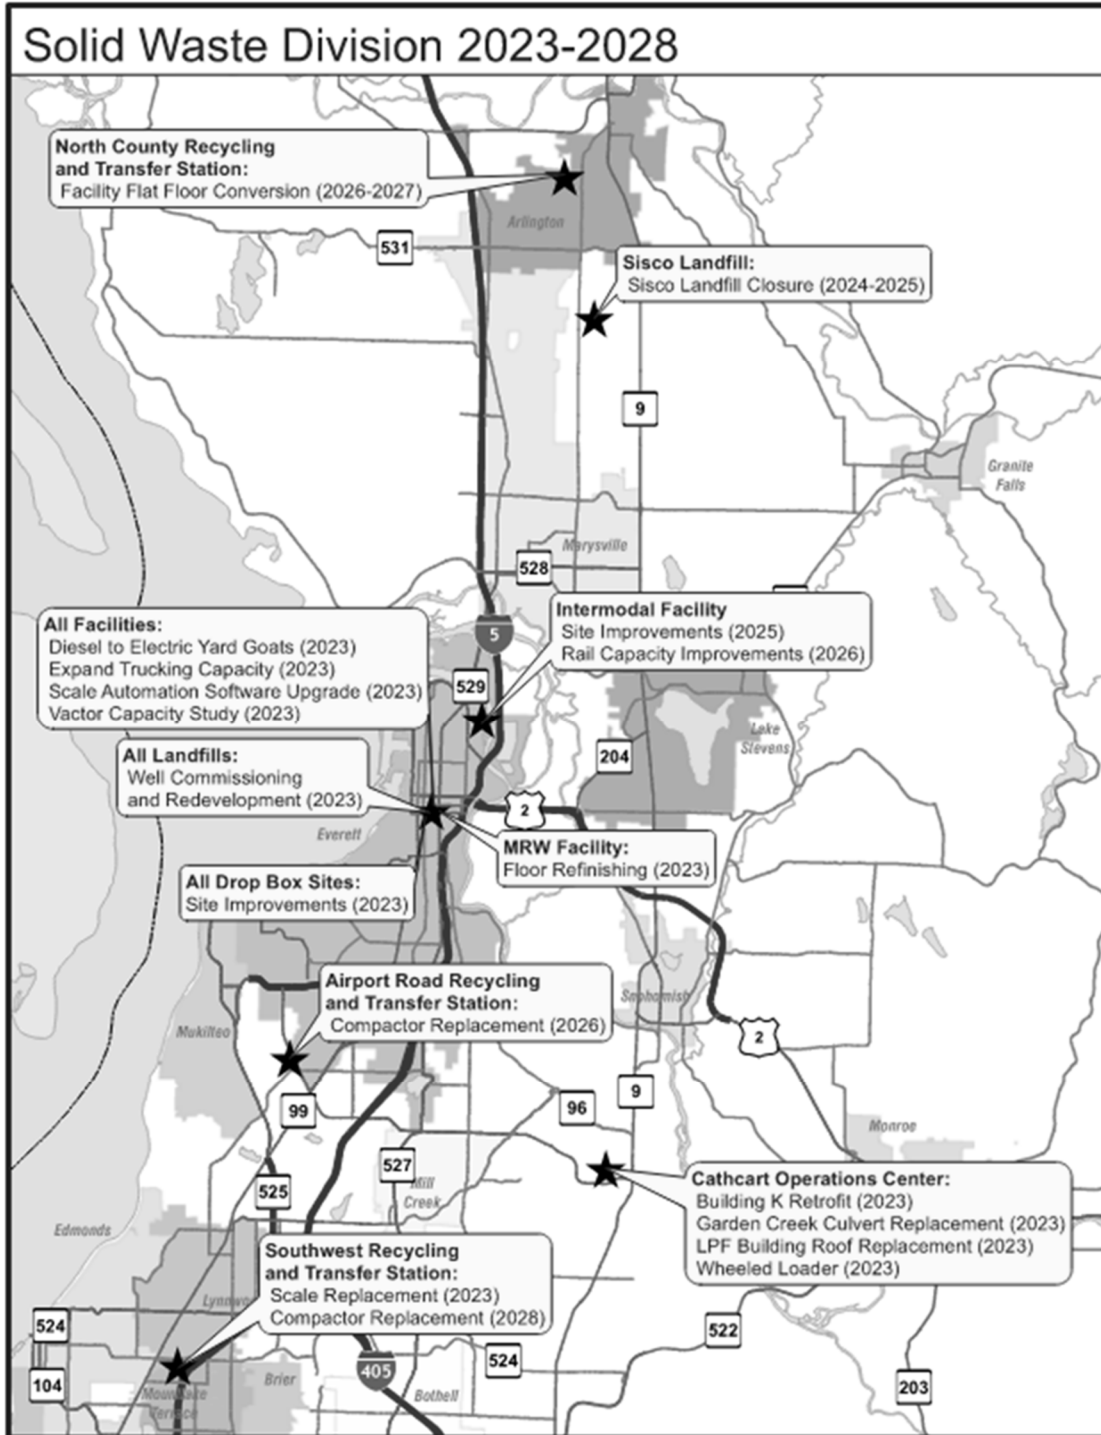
Solid Waste Division 2023-2028

North County Recycling and Transfer Station:
Facility Flat Floor Conversion (2026-2027)

Arlington

531

Sisco Landfill:
Sisco Landfill Closure (2024-2025)

9

Granite Falls

Marysville

528

All Facilities:
Diesel to Electric Yard Goats (2023)
Expand Trucking Capacity (2023)
Scale Automation Software Upgrade (2023)
Vactor Capacity Study (2023)

5

Intermodal Facility
Site Improvements (2025)
Rail Capacity Improvements (2026)

529

Lake Stevens

204

All Landfills:
Well Commissioning and Redevelopment (2023)

2

Everett

MRW Facility:
Floor Refinishing (2023)

All Drop Box Sites:
Site Improvements (2023)

Airport Road Recycling and Transfer Station:
Compactor Replacement (2026)

Snohomish

Mukilteo

2

99

96

9

527

Mill Creek

Monroe

Cathcart Operations Center:
Building K Retrofit (2023)
Garden Creek Culvert Replacement (2023)
LPF Building Roof Replacement (2023)
Wheeled Loader (2023)

525

Edmonds

Southwest Recycling and Transfer Station:
Scale Replacement (2023)
Compactor Replacement (2028)

Lynnwood

524

522

524

104

Mountlake Terrace

Brier

405

Bothell

203